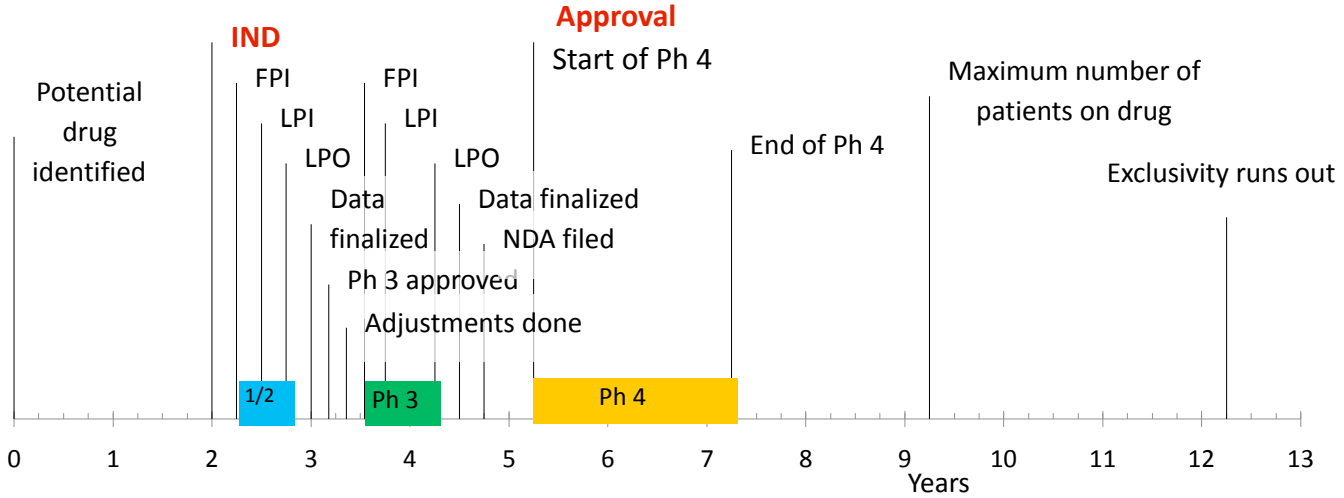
Approval

IND

Start of Ph 4

Potential drug identified

FPI

LPI

LPO

Data finalized

FPI

LPI

LPO

Data finalized

NDA filed

Ph 3 approved

Adjustments done

End of Ph 4

Maximum number of patients on drug

Exclusivity runs out

1/2

Ph 3

Ph 4

0 1 2 3 4 5 6 7 8 9 10 11 12 13

Years